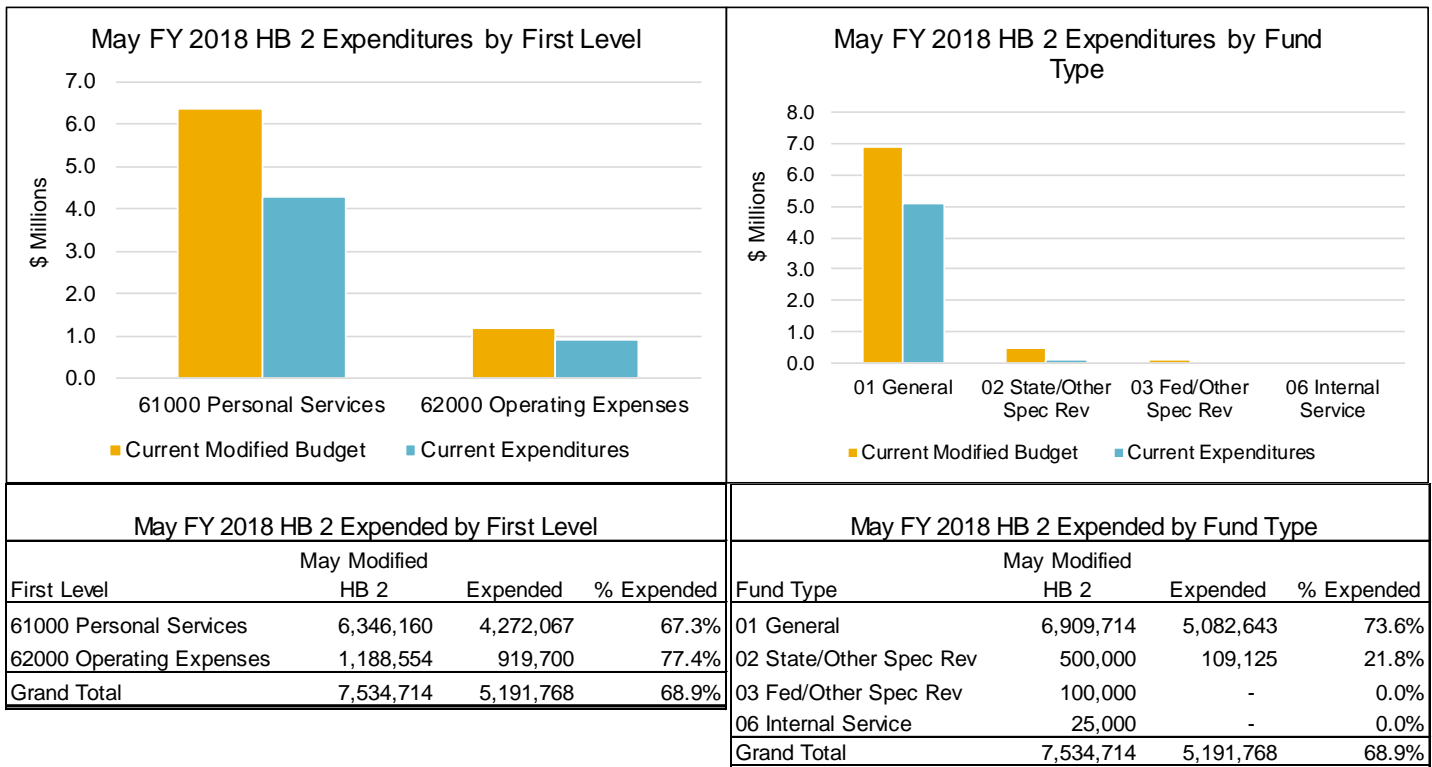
May FY 2018 HB 2 Expenditures by First Level

7.0
6.0
5.0
4.0
3.0
2.0
1.0
0.0

$ Millions

61000 Personal Services
62000 Operating Expenses

Current Modified Budget
Current Expenditures

May FY 2018 HB 2 Expenditures by Fund Type

8.0
7.0
6.0
5.0
4.0
3.0
2.0
1.0
0.0

$ Millions

01 General
02 State/Other Spec Rev
03 Fed/Other Spec Rev
06 Internal Service

Current Modified Budget
Current Expenditures

May FY 2018 HB 2 Expended by First Level

| First Level | May Modified HB 2 | Expended | % Expended |
|---|---|---|---|
| 61000 Personal Services | 6,346,160 | 4,272,067 | 67.3% |
| 62000 Operating Expenses | 1,188,554 | 919,700 | 77.4% |
| Grand Total | 7,534,714 | 5,191,768 | 68.9% |

May FY 2018 HB 2 Expended by Fund Type

| Fund Type | May Modified HB 2 | Expended | % Expended |
|---|---|---|---|
| 01 General | 6,909,714 | 5,082,643 | 73.6% |
| 02 State/Other Spec Rev | 500,000 | 109,125 | 21.8% |
| 03 Fed/Other Spec Rev | 100,000 | - | 0.0% |
| 06 Internal Service | 25,000 | - | 0.0% |
| Grand Total | 7,534,714 | 5,191,768 | 68.9% |